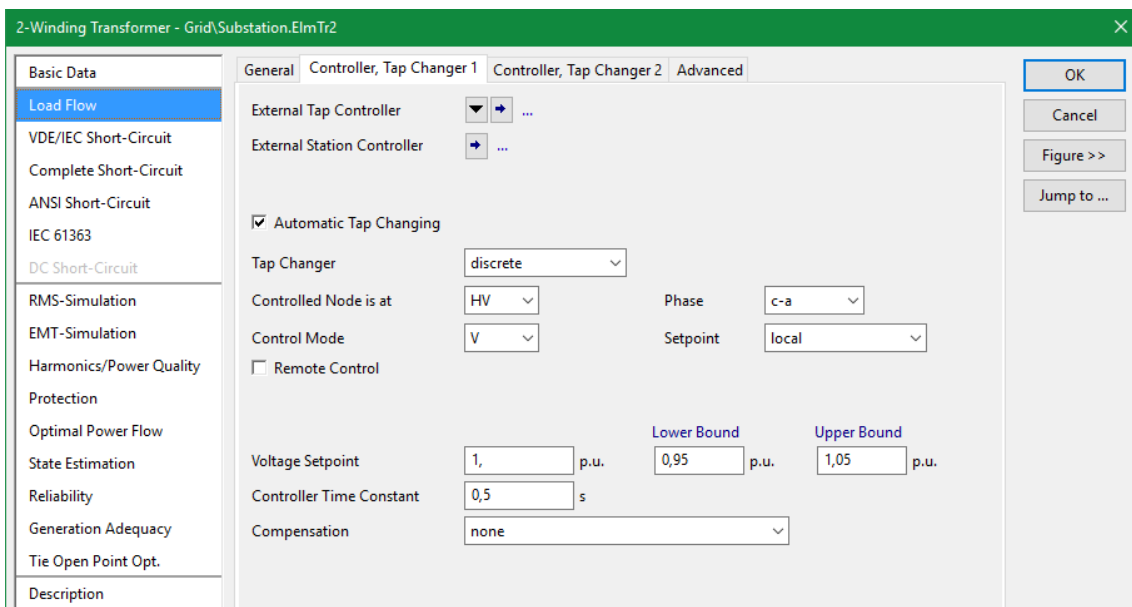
2-Winding Transformer - Grid\Substation.ElmTr2

Basic Data
Load Flow
VDE/IEC Short-Circuit
Complete Short-Circuit
ANSI Short-Circuit
IEC 61363
DC Short-Circuit
RMS-Simulation
EMT-Simulation
Harmonics/Power Quality
Protection
Optimal Power Flow
State Estimation
Reliability
Generation Adequacy
Tie Open Point Opt.
Description

General | Controller, Tap Changer 1 | Controller, Tap Changer 2 | Advanced

External Tap Controller ...
External Station Controller ...

Automatic Tap Changing
Tap Changer discrete
Controlled Node is at HV
Phase c-a
Control Mode V
Setpoint local
Remote Control

Lower Bound
Upper Bound
Voltage Setpoint 1, p.u. 0,95 p.u. 1,05 p.u.
Controller Time Constant 0,5 s
Compensation none

OK
Cancel
Figure >>
Jump to ...